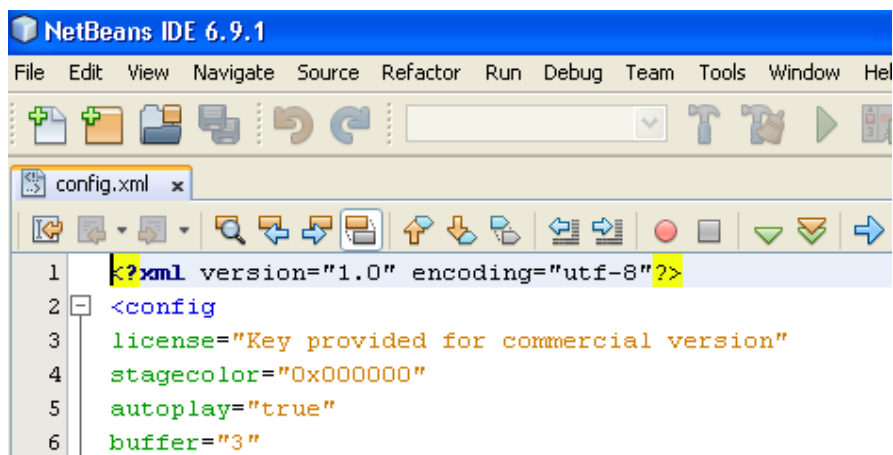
NetBeans IDE 6.9.1

File Edit View Navigate Source Refactor Run Debug Team Tools Window Hel

config.xml ×

1 <?xml version="1.0" encoding="utf-8"?>
2 <config
3 license="Key provided for commercial version"
4 stagecolor="0x000000"
5 autoplay="true"
6 buffer="3"